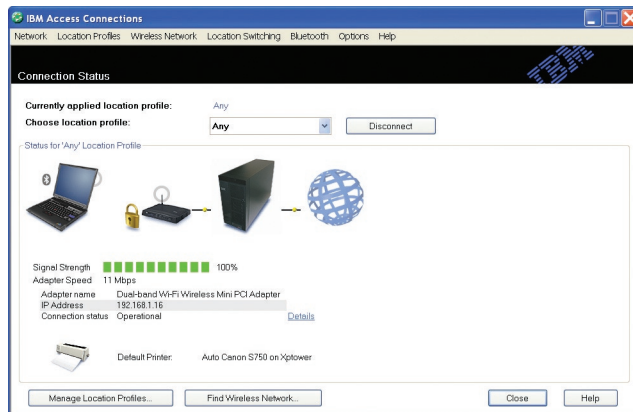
IBM Access Connections

Network Location Profiles Wireless Network Location Switching Bluetooth Options Help

Connection Status

IBM

Currently applied location profile: Any

Choose location profile: Any

Disconnect

Status for 'Any' Location Profile

Signal Strength 100%

Adapter Speed 11 Mbps

| Adapter name | Dual-band Wi-Fi Wireless Mini PCI Adapter |
|---|---|
| IP Address | 192.168.1.16 |
| Connection status | Operational |

Details

Default Printer: Auto Canon S750 on Xptower

Manage Location Profiles...

Find Wireless Network...

Close

Help